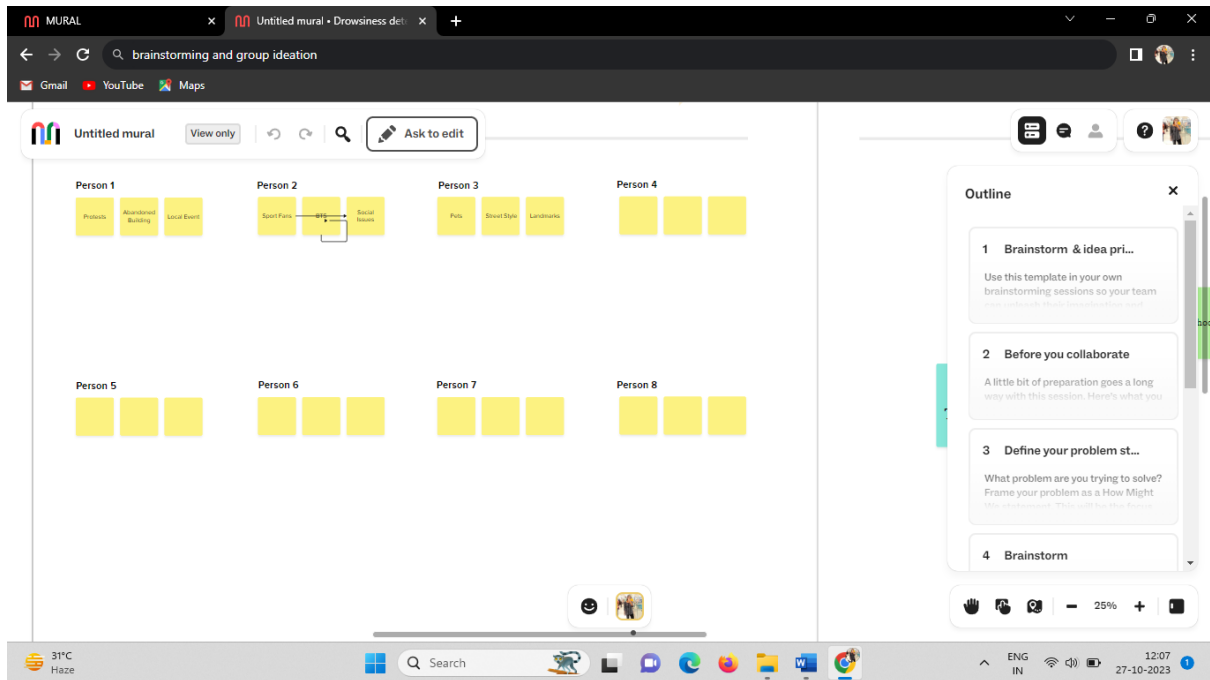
MURAL
Untitled mural • Drowsiness det
brainstorming and group ideation
Gmail YouTube Maps

Untitled mural
View only
Ask to edit

Person 1
Protests
Abandoned Building
Local Event

Person 2
Sport Fans
BTS
Social Issues

Person 3
Pets
Street Style
Landmarks

Person 4

Person 5

Person 6

Person 7

Person 8

Outline

1 Brainstorm & idea pri...
Use this template in your own brainstorming sessions so your team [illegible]

2 Before you collaborate
A little bit of preparation goes a long way with this session. Here's what you

3 Define your problem st...
What problem are you trying to solve? Frame your problem as a How Might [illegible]

4 Brainstorm

25%

31°C
Haze
Search
ENG
IN
12:07
27-10-2023
1